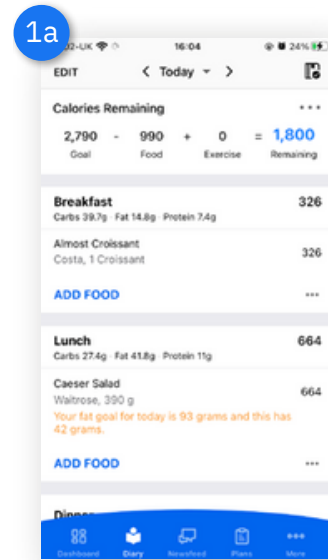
1a

O2-UK 16:04 24%

EDIT < Today >

Calories Remaining ...

2,790 - 990 + 0 = 1,800
Goal Food Exercise Remaining

Breakfast 326
Carbs 39.7g · Fat 14.8g · Protein 7.4g

Almost Croissant 326
Costa, 1 Croissant

ADD FOOD ...

Lunch 664
Carbs 27.4g · Fat 41.8g · Protein 11g

Caeser Salad 664
Waitrose, 390 g
Your fat goal for today is 93 grams and this has 42 grams.

ADD FOOD ...

Dinner

Dashboard Diary Newsfeed Plans More